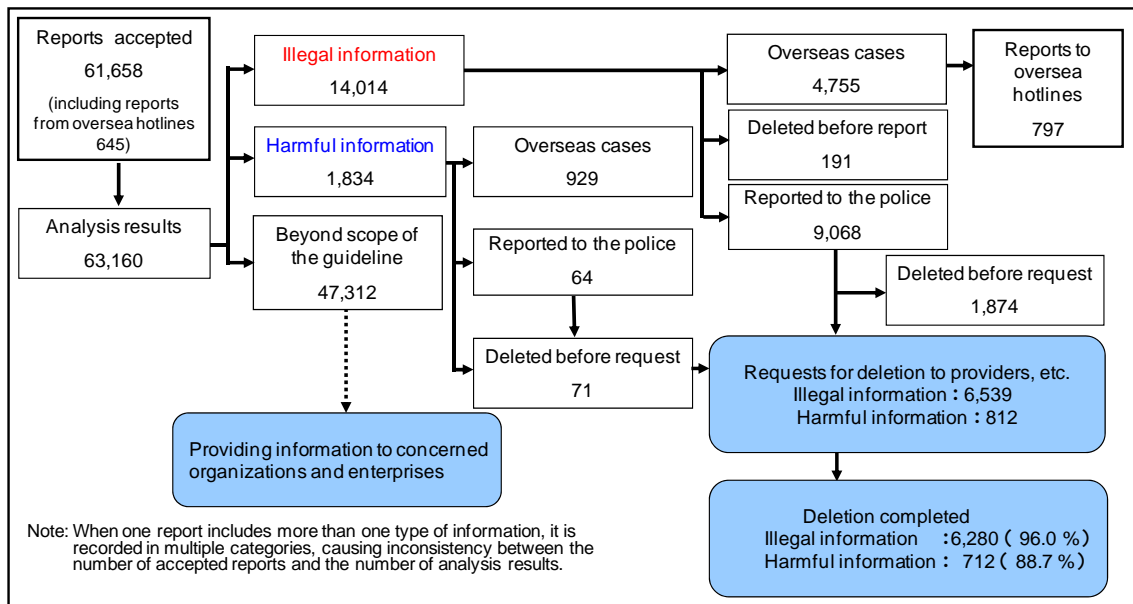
Reports accepted
61,658
(including reports from oversea hotlines 645)

Analysis results
63,160

Illegal information
14,014

Harmful information
1,834

Beyond scope of the guideline
47,312

Overseas cases
929

Reported to the police
64

Deleted before request
71

Overseas cases
4,755

Reports to oversea hotlines
797

Deleted before report
191

Reported to the police
9,068

Deleted before request
1,874

Requests for deletion to providers, etc.
Illegal information：6,539
Harmful information：812

Providing information to concerned organizations and enterprises

Deletion completed
Illegal information ：6,280（96.0％）
Harmful information：712（88.7％）

Note: When one report includes more than one type of information, it is recorded in multiple categories, causing inconsistency between the number of accepted reports and the number of analysis results.